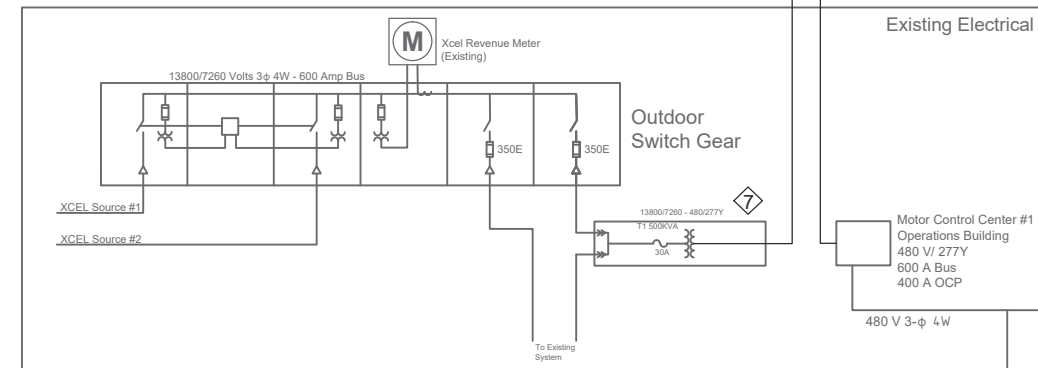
Existing Electrical

M

Xcel Revenue Meter (Existing)

13800/7260 Volts 3ϕ 4W - 600 Amp Bus

Outdoor Switch Gear

350E

350E

XCEL Source #1

XCEL Source #2

7

13800/7260 - 480/277Y

T1 500KVA

30A

To Existing System

Motor Control Center #1
Operations Building
480 V/ 277Y
600 A Bus
400 A OCP

480 V 3-ϕ 4W